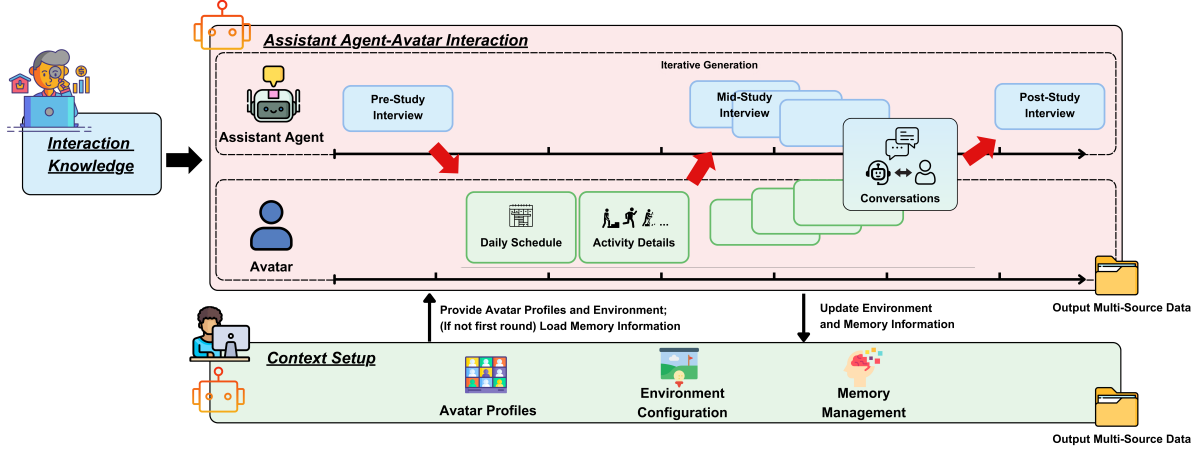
Interaction Knowledge

Assistant Agent-Avatar Interaction

Iterative Generation

Assistant Agent

Pre-Study Interview

Mid-Study Interview

Post-Study Interview

Conversations

Avatar

Daily Schedule

Activity Details

Output Multi-Source Data

Provide Avatar Profiles and Environment; (If not first round) Load Memory Information

Update Environment and Memory Information

Context Setup

Avatar Profiles

Environment Configuration

Memory Management

Output Multi-Source Data